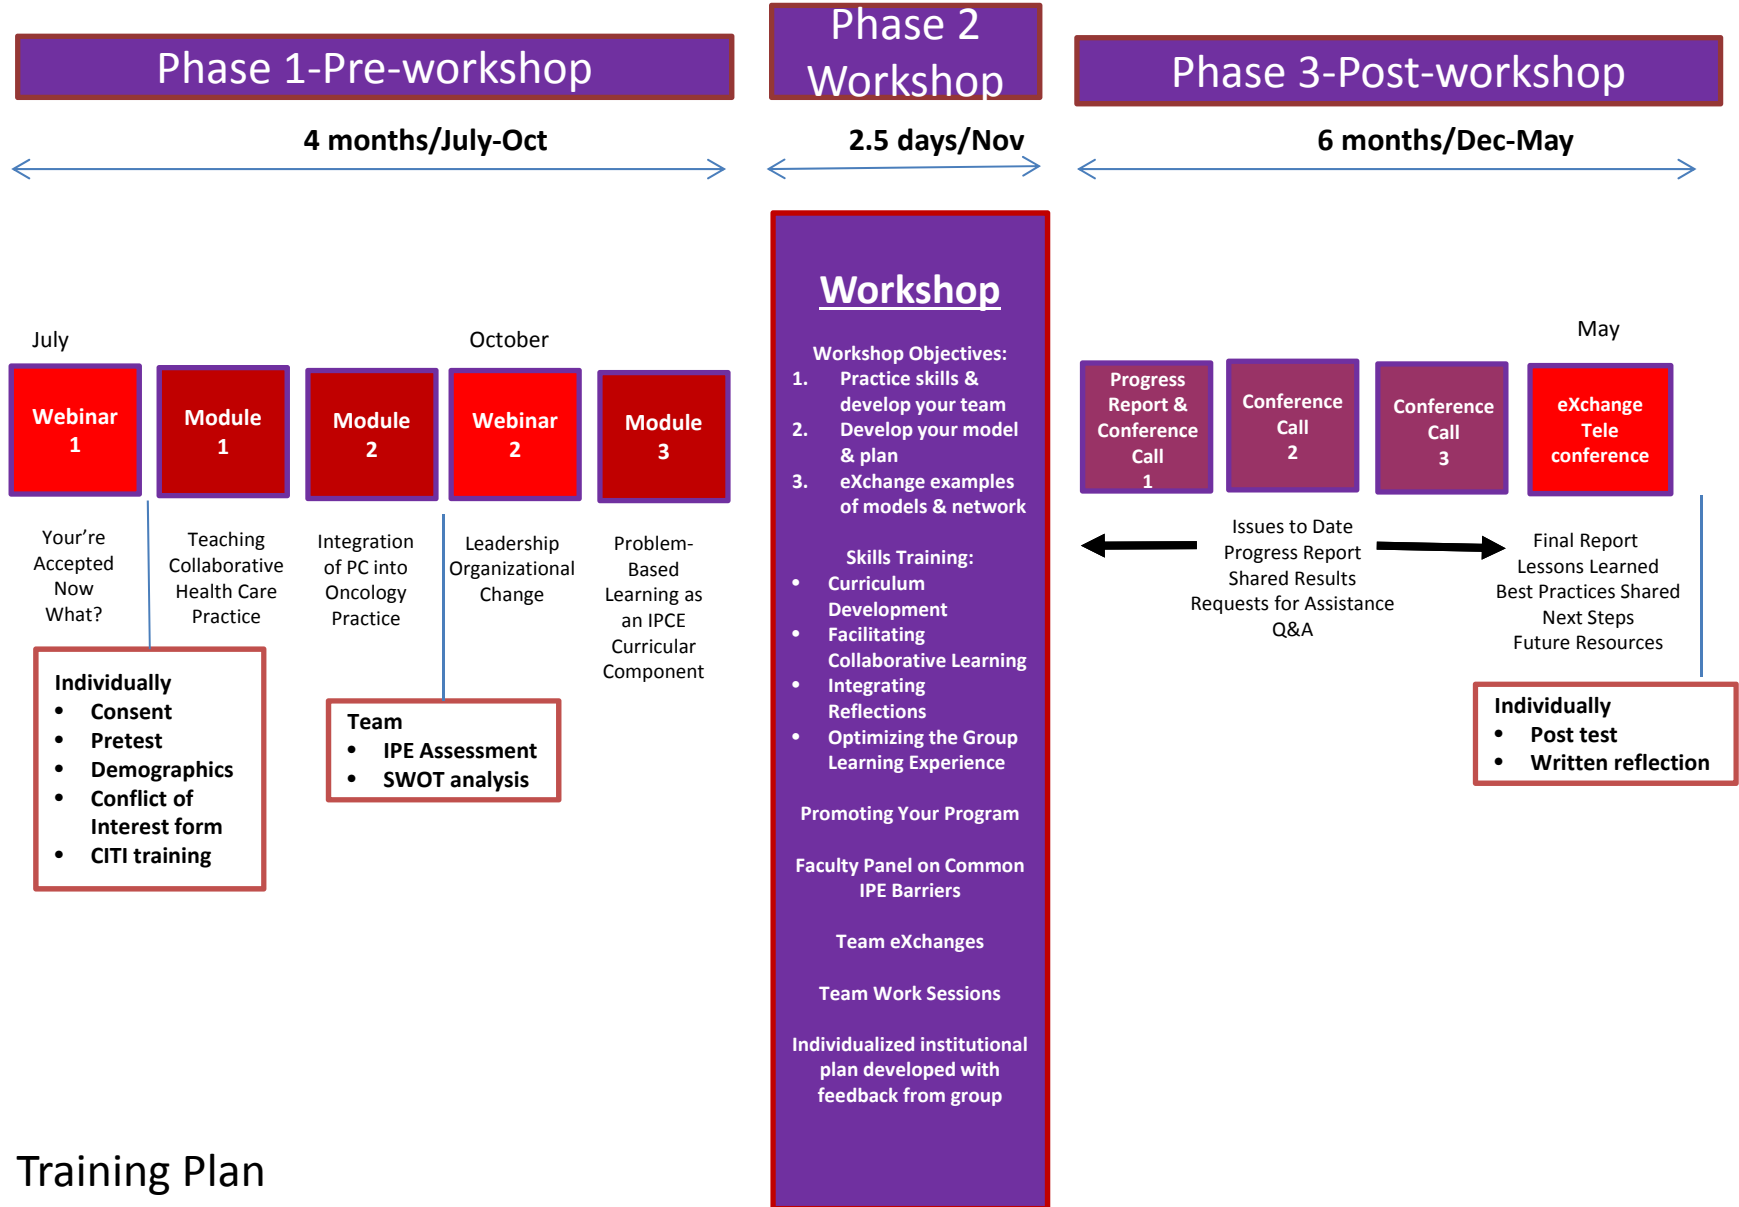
Phase 1-Pre-workshop

Phase 2 Workshop

Phase 3-Post-workshop

4 months/July-Oct

2.5 days/Nov

6 months/Dec-May

July

October

Webinar 1

Module 1

Module 2

Webinar 2

Module 3

Your're Accepted Now What?

Teaching Collaborative Health Care Practice

Integration of PC into Oncology Practice

Leadership Organizational Change

Problem-Based Learning as an IPCE Curricular Component

Individually
- Consent
- Pretest
- Demographics
- Conflict of Interest form
- CITI training

Team
- IPE Assessment
- SWOT analysis

Workshop

Workshop Objectives:
1. Practice skills & develop your team
2. Develop your model & plan
3. eXchange examples of models & network

Skills Training:
- Curriculum Development
- Facilitating Collaborative Learning
- Integrating Reflections
- Optimizing the Group Learning Experience

Promoting Your Program

Faculty Panel on Common IPE Barriers

Team eXchanges

Team Work Sessions

Individualized institutional plan developed with feedback from group

May

Progress Report & Conference Call 1

Conference Call 2

Conference Call 3

eXchange Tele conference

Issues to Date
Progress Report
Shared Results
Requests for Assistance
Q&A

Final Report
Lessons Learned
Best Practices Shared
Next Steps
Future Resources

Individually
- Post test
- Written reflection

Training Plan